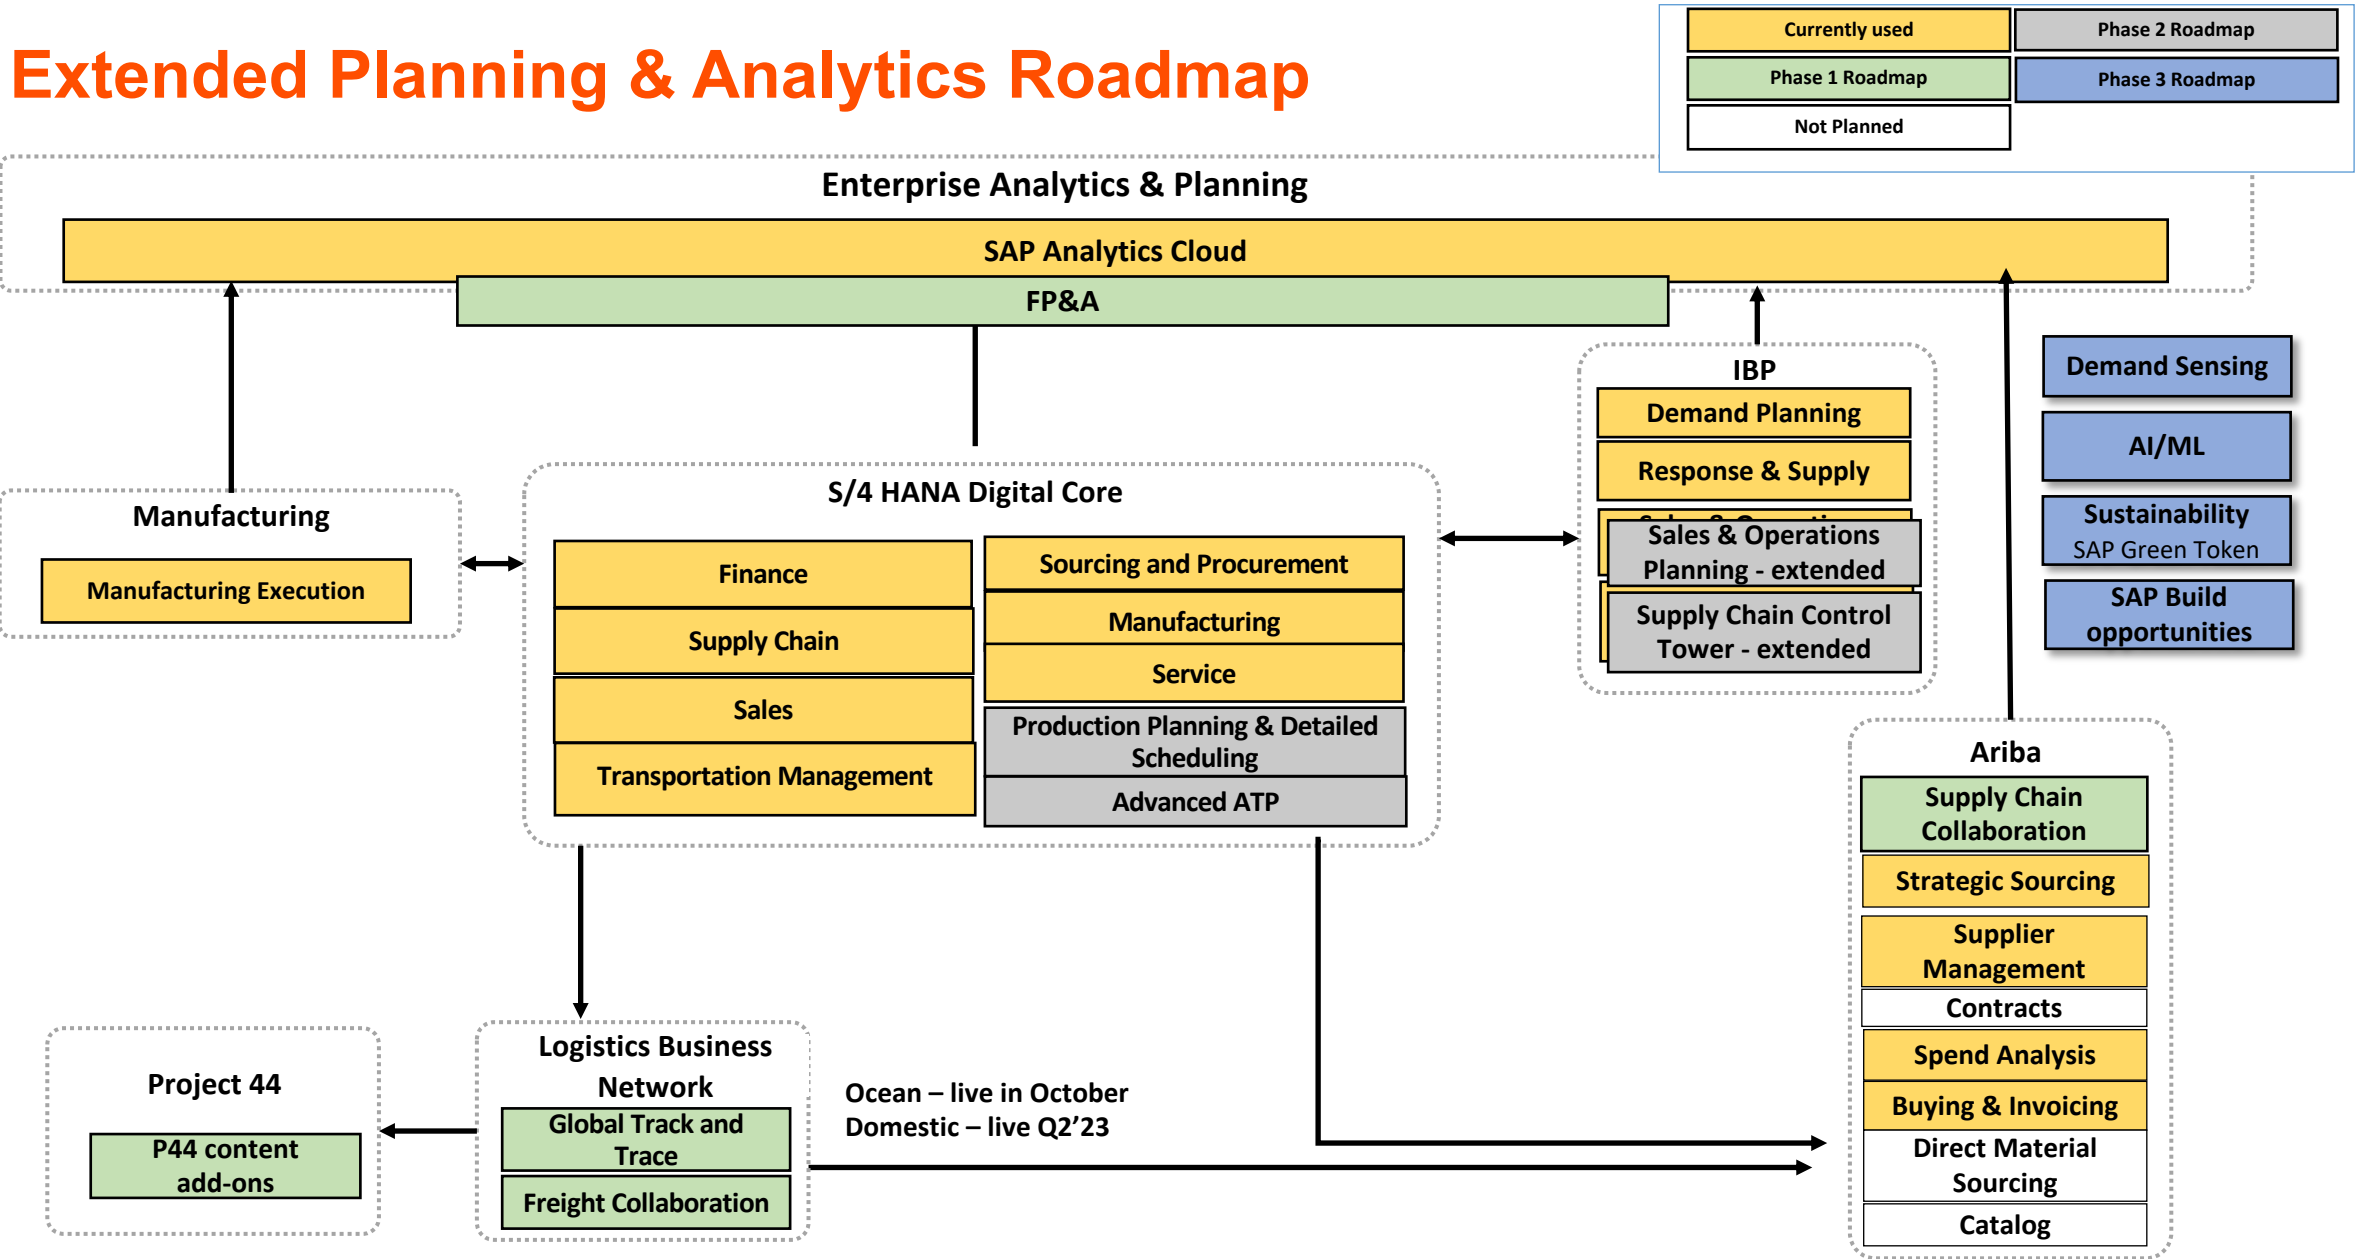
Extended Planning & Analytics Roadmap

| Currently used | Phase 2 Roadmap |
|---|---|
| Phase 1 Roadmap | Phase 3 Roadmap |
| Not Planned | |

Enterprise Analytics & Planning

SAP Analytics Cloud

FP&A

IBP

Demand Planning

Response & Supply

Sales & Operations Planning - extended

Supply Chain Control Tower - extended

Demand Sensing

AI/ML

Sustainability
SAP Green Token

SAP Build opportunities

Manufacturing

Manufacturing Execution

S/4 HANA Digital Core

Finance

Supply Chain

Sales

Transportation Management

Sourcing and Procurement

Manufacturing

Service

Production Planning & Detailed Scheduling

Advanced ATP

Ariba

Supply Chain Collaboration

Strategic Sourcing

Supplier Management

Contracts

Spend Analysis

Buying & Invoicing

Direct Material Sourcing

Catalog

Project 44

P44 content add-ons

Logistics Business Network

Global Track and Trace

Freight Collaboration

Ocean – live in October
Domestic – live Q2’23